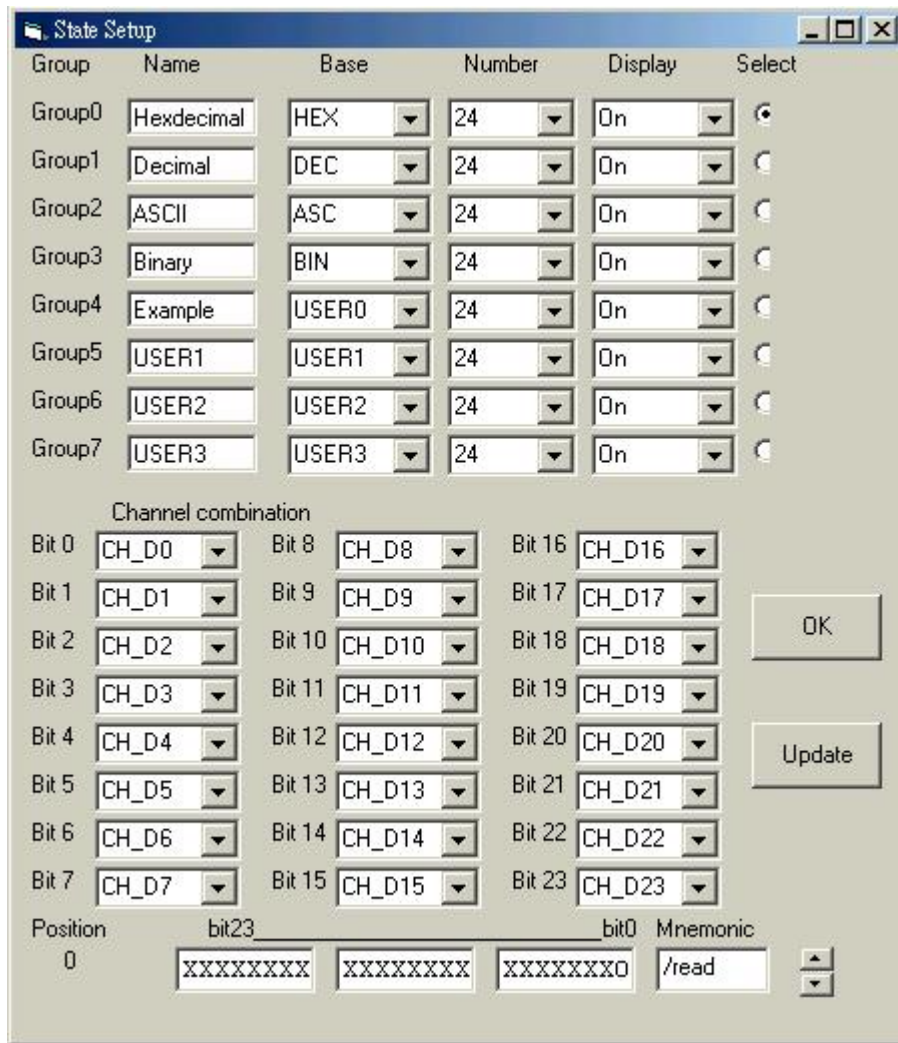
State Setup

| Group | Name | Base | Number | Display | Select |
|---|---|---|---|---|---|
| Group0 | Hexdecimal | HEX | 24 | On | |
| Group1 | Decimal | DEC | 24 | On | |
| Group2 | ASCII | ASC | 24 | On | |
| Group3 | Binary | BIN | 24 | On | |
| Group4 | Example | USER0 | 24 | On | |
| Group5 | USER1 | USER1 | 24 | On | |
| Group6 | USER2 | USER2 | 24 | On | |
| Group7 | USER3 | USER3 | 24 | On | |

Channel combination

| | | | | | |
|---|---|---|---|---|---|
| Bit 0 | CH_D0 | Bit 8 | CH_D8 | Bit 16 | CH_D16 |
| Bit 1 | CH_D1 | Bit 9 | CH_D9 | Bit 17 | CH_D17 |
| Bit 2 | CH_D2 | Bit 10 | CH_D10 | Bit 18 | CH_D18 |
| Bit 3 | CH_D3 | Bit 11 | CH_D11 | Bit 19 | CH_D19 |
| Bit 4 | CH_D4 | Bit 12 | CH_D12 | Bit 20 | CH_D20 |
| Bit 5 | CH_D5 | Bit 13 | CH_D13 | Bit 21 | CH_D21 |
| Bit 6 | CH_D6 | Bit 14 | CH_D14 | Bit 22 | CH_D22 |
| Bit 7 | CH_D7 | Bit 15 | CH_D15 | Bit 23 | CH_D23 |

OK

Update

Position bit23 bit0 Mnemonic

0 XXXXXXXX XXXXXXXX XXXXXXX0 /read